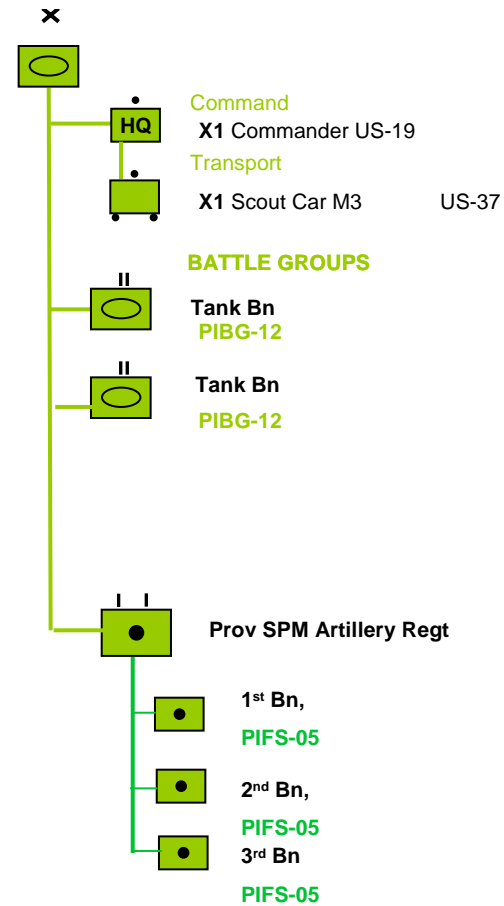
×

HQ

Command
X1 Commander US-19

Transport
X1 Scout Car M3 US-37

BATTLE GROUPS

II
Tank Bn
PIBG-12

II
Tank Bn
PIBG-12

I I
Prov SPM Artillery Regt

1$^{st}$ Bn,
PIFS-05

2$^{nd}$ Bn,
PIFS-05

3$^{rd}$ Bn
PIFS-05